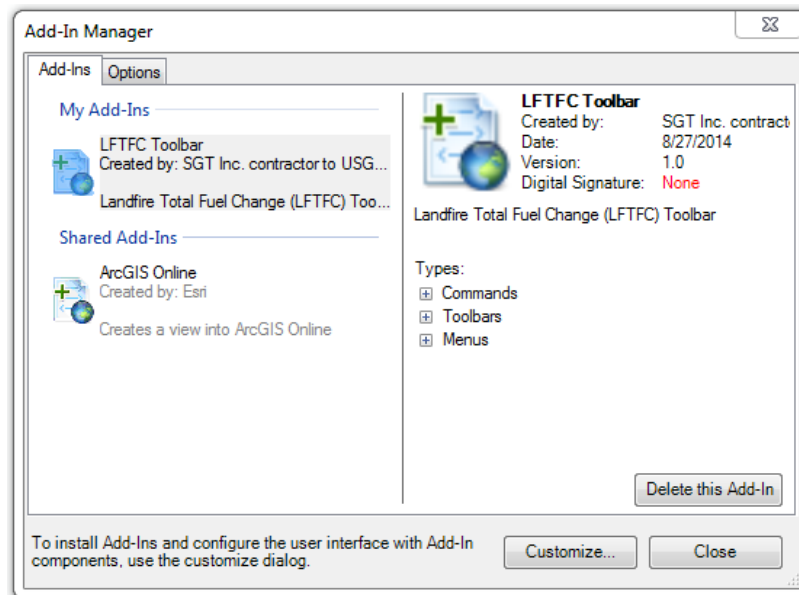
Add-In Manager

Add-Ins Options

My Add-Ins

LFTFC Toolbar
Created by: SGT Inc. contractor to USG...

Landfire Total Fuel Change (LFTFC) Too...

Shared Add-Ins

ArcGIS Online
Created by: Esri

Creates a view into ArcGIS Online

LFTFC Toolbar

| Created by: | SGT Inc. contract |
|---|---|
| Date: | 8/27/2014 |
| Version: | 1.0 |
| Digital Signature: | None |

Landfire Total Fuel Change (LFTFC) Toolbar

Types:
Commands
Toolbars
Menus

Delete this Add-In

To install Add-Ins and configure the user interface with Add-In components, use the customize dialog.

Customize...

Close